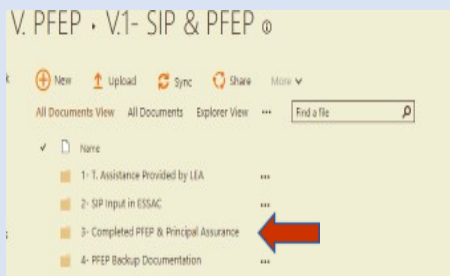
V. PFEP › V.1- SIP & PFEP

New Upload Sync Share More

All Documents View All Documents Explorer View ··· Find a file

Name

1- T. Assistance Provided by LEA ···

2- SIP Input in ESSAC ···

3- Completed PFEP & Principal Assurance ···

4- PFEP Backup Documentation ···